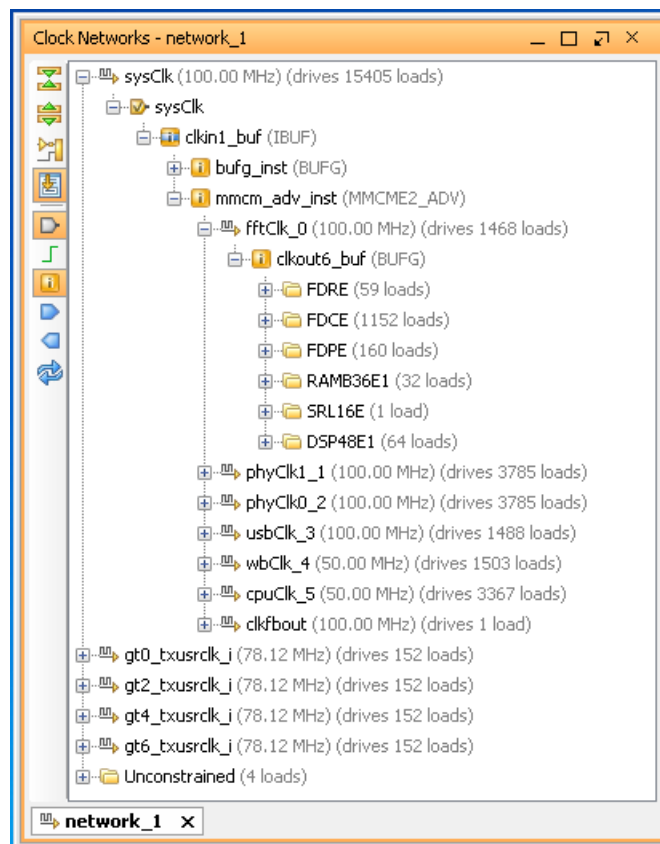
Clock Networks - network_1

sysClk (100.00 MHz) (drives 15405 loads)
sysClk
clkin1_buf (IBUF)
bufg_inst (BUFG)
mmcm_adv_inst (MMCME2_ADV)
fftClk_0 (100.00 MHz) (drives 1468 loads)
clkout6_buf (BUFG)
FDRE (59 loads)
FDCE (1152 loads)
FDPE (160 loads)
RAMB36E1 (32 loads)
SRL16E (1 load)
DSP48E1 (64 loads)
phyClk1_1 (100.00 MHz) (drives 3785 loads)
phyClk0_2 (100.00 MHz) (drives 3785 loads)
usbClk_3 (100.00 MHz) (drives 1488 loads)
wbClk_4 (50.00 MHz) (drives 1503 loads)
cpuClk_5 (50.00 MHz) (drives 3367 loads)
clkfbout (100.00 MHz) (drives 1 load)
gt0_txusrclk_i (78.12 MHz) (drives 152 loads)
gt2_txusrclk_i (78.12 MHz) (drives 152 loads)
gt4_txusrclk_i (78.12 MHz) (drives 152 loads)
gt6_txusrclk_i (78.12 MHz) (drives 152 loads)
Unconstrained (4 loads)

network_1 ×